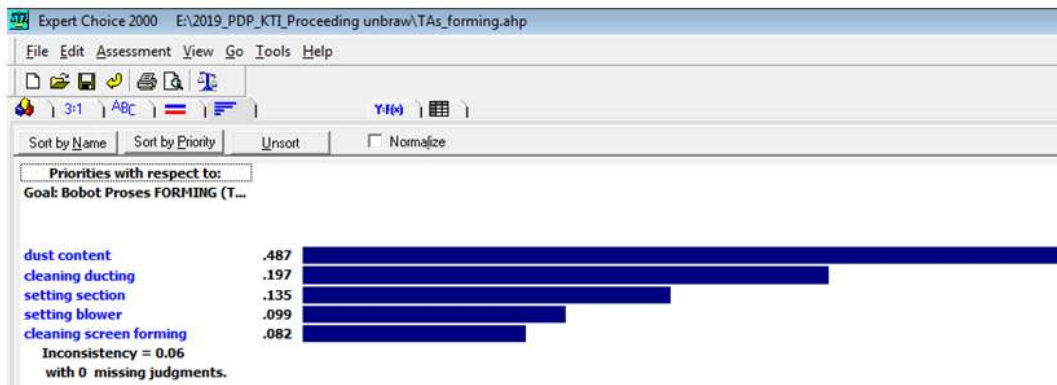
Expert Choice 2000 E:\2019_PDP_KTI_Proceeding unbraw\TAs_forming.ahp

File Edit Assessment View Go Tools Help

3:1 ABC

Y=f(x)

Sort by Name | Sort by Priority | Unsort | Normalize

Priorities with respect to:
Goal: Bobot Proses FORMING (T...

| | |
|---|---|
| dust content | .487 |
| cleaning ducting | .197 |
| setting section | .135 |
| setting blower | .099 |
| cleaning screen forming | .082 |

Inconsistency = 0.06
with 0 missing judgments.